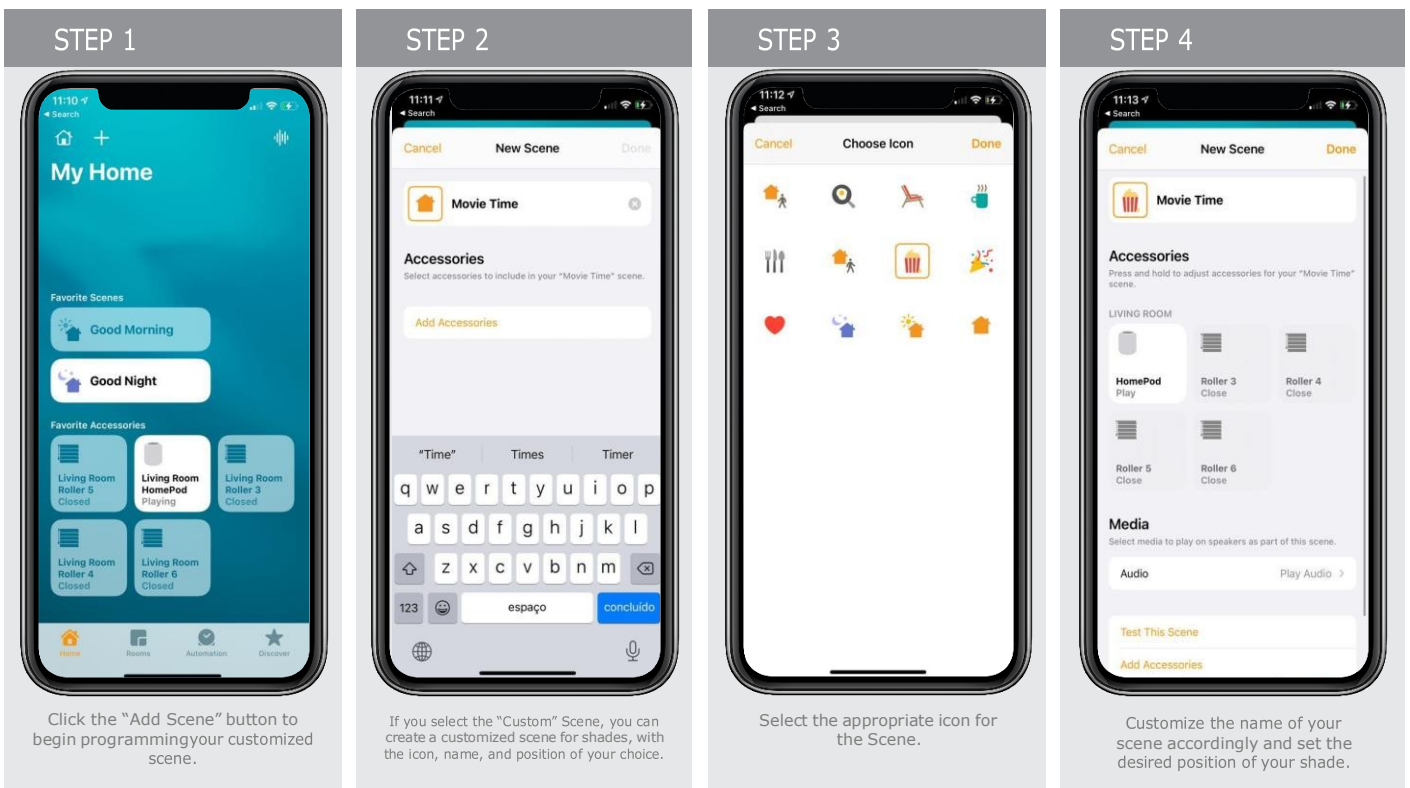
STEP 1

11:10
◂ Search

My Home

Favorite Scenes

Good Morning

Good Night

Favorite Accessories

Living Room Roller 5 Closed

Living Room HomePod Playing

Living Room Roller 3 Closed

Living Room Roller 4 Closed

Living Room Roller 6 Closed

Home Rooms Automation Discover

Click the "Add Scene" button to begin programmingyour customized scene.

STEP 2

11:11
◂ Search

Cancel New Scene Done

Movie Time

Accessories

Select accessories to include in your "Movie Time" scene.

Add Accessories

"Time" Times Timer

q w e r t y u i o p
a s d f g h j k l
z x c v b n m
123 espaço concluído

If you select the "Custom" Scene, you can create a customized scene for shades, with the icon, name, and position of your choice.

STEP 3

11:12
◂ Search

Cancel Choose Icon Done

Select the appropriate icon for the Scene.

STEP 4

11:13
◂ Search

Cancel New Scene Done

Movie Time

Accessories

Press and hold to adjust accessories for your "Movie Time" scene.

LIVING ROOM

HomePod Play

Roller 3 Close

Roller 4 Close

Roller 5 Close

Roller 6 Close

Media

Select media to play on speakers as part of this scene.

Audio Play Audio >

Test This Scene

Add Accessories

Customize the name of your scene accordingly and set the desired position of your shade.